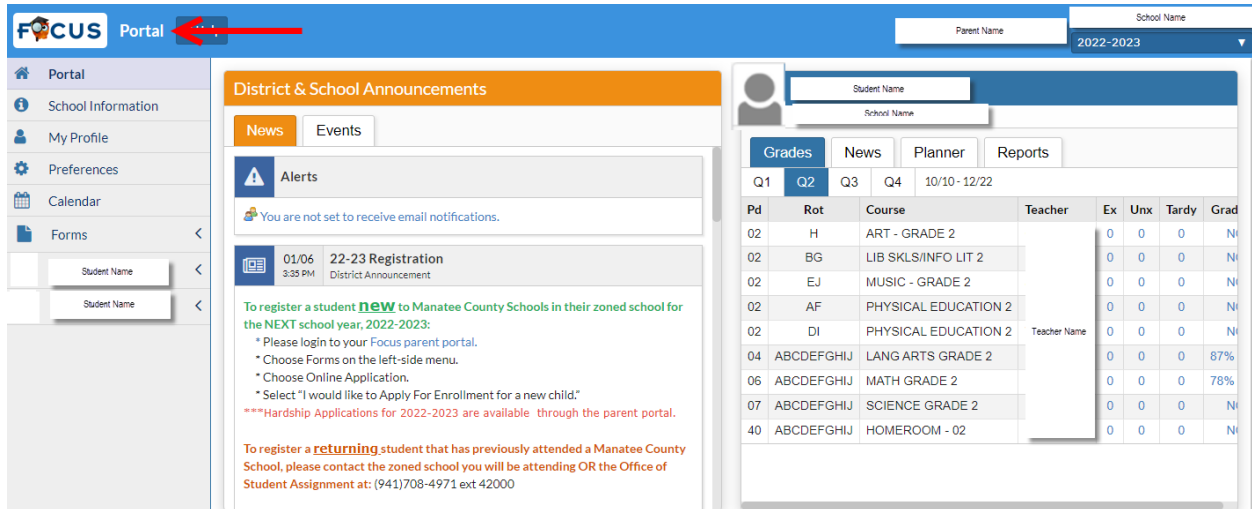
FOCUS Portal

Parent Name

School Name

2022-2023

Portal
School Information
My Profile
Preferences
Calendar
Forms
Student Name
Student Name

District & School Announcements

News Events

Alerts

You are not set to receive email notifications.

01/06 3:35 PM 22-23 Registration District Announcement

To register a student **new** to Manatee County Schools in their zoned school for the NEXT school year, 2022-2023:
* Please login to your Focus parent portal.
* Choose Forms on the left-side menu.
* Choose Online Application.
* Select "I would like to Apply For Enrollment for a new child."
***Hardship Applications for 2022-2023 are available through the parent portal.

To register a **returning** student that has previously attended a Manatee County School, please contact the zoned school you will be attending OR the Office of Student Assignment at: (941)708-4971 ext 42000

Student Name
School Name

Grades News Planner Reports

Q1 Q2 Q3 Q4 10/10 - 12/22

| Pd | Rot | Course | Teacher | Ex | Unx | Tardy | Grad |
|---|---|---|---|---|---|---|---|
| 02 | H | ART - GRADE 2 | | 0 | 0 | 0 | N( |
| 02 | BG | LIB SKLS/INFO LIT 2 | | 0 | 0 | 0 | N( |
| 02 | EJ | MUSIC - GRADE 2 | | 0 | 0 | 0 | N( |
| 02 | AF | PHYSICAL EDUCATION 2 | | 0 | 0 | 0 | N( |
| 02 | DI | PHYSICAL EDUCATION 2 | Teacher Name | 0 | 0 | 0 | N( |
| 04 | ABCDEFGHIJ | LANG ARTS GRADE 2 | | 0 | 0 | 0 | 87% |
| 06 | ABCDEFGHIJ | MATH GRADE 2 | | 0 | 0 | 0 | 78% |
| 07 | ABCDEFGHIJ | SCIENCE GRADE 2 | | 0 | 0 | 0 | N( |
| 40 | ABCDEFGHIJ | HOMEROOM - 02 | | 0 | 0 | 0 | N( |